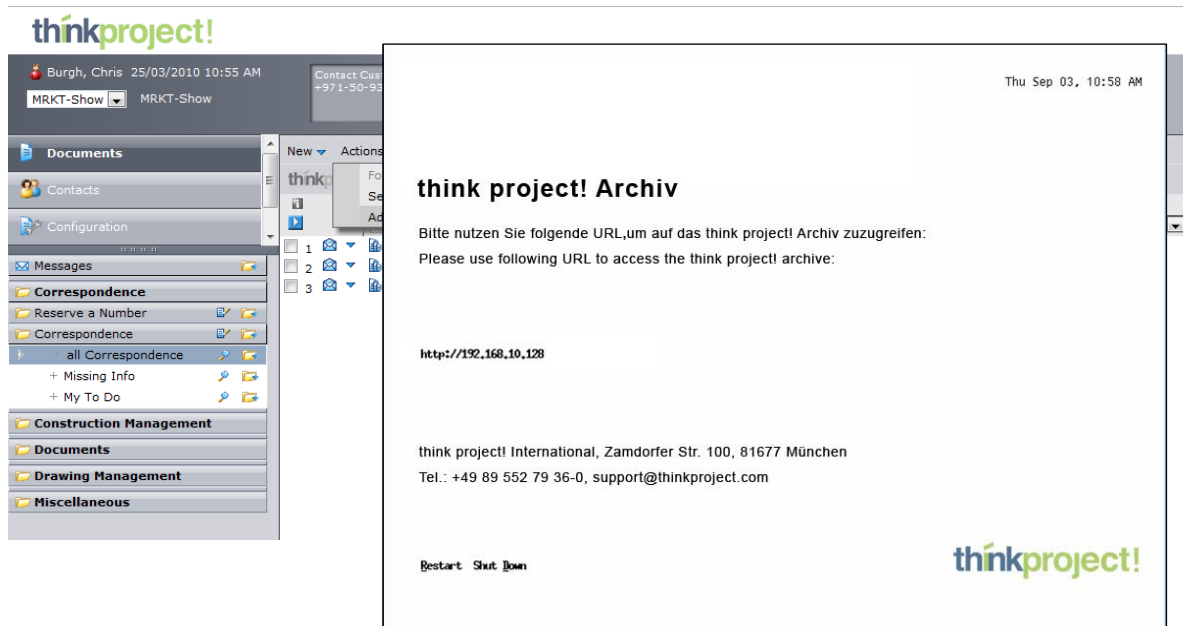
thinkproject!

Burgh, Chris 25/03/2010 10:55 AM
MRKT-Show MRKT-Show

Contact Cus
+971-50-93

Documents
Contacts
Configuration

New Actions
Fo
Se
Ad

think

1
2
3

Messages
Correspondence
Reserve a Number
Correspondence
all Correspondence
+ Missing Info
+ My To Do
Construction Management
Documents
Drawing Management
Miscellaneous

Thu Sep 03, 10:58 AM

think project! Archiv

Bitte nutzen Sie folgende URL,um auf das think project! Archiv zuzugreifen:
Please use following URL to access the think project! archive:

http://192.168.10.128

think project! International, Zamdorfer Str. 100, 81677 München
Tel.: +49 89 552 79 36-0, support@thinkproject.com

Restart Shut Down

thinkproject!